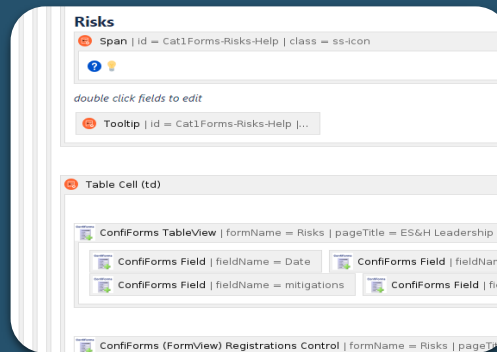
Risks

Span | id = Cat1Forms-Risks-Help | class = ss-icon

double click fields to edit

Tooltip | id = Cat1Forms-Risks-Help |...

Table Cell (td)

ConfiForms TableView | formName = Risks | pageTitle = ES&H Leadership

ConfiForms Field | fieldName = Date

ConfiForms Field | fieldNar

ConfiForms Field | fieldName = mitigations

ConfiForms Field | fi

ConfiForms (FormView) Registrations Control | formName = Risks | pageTi